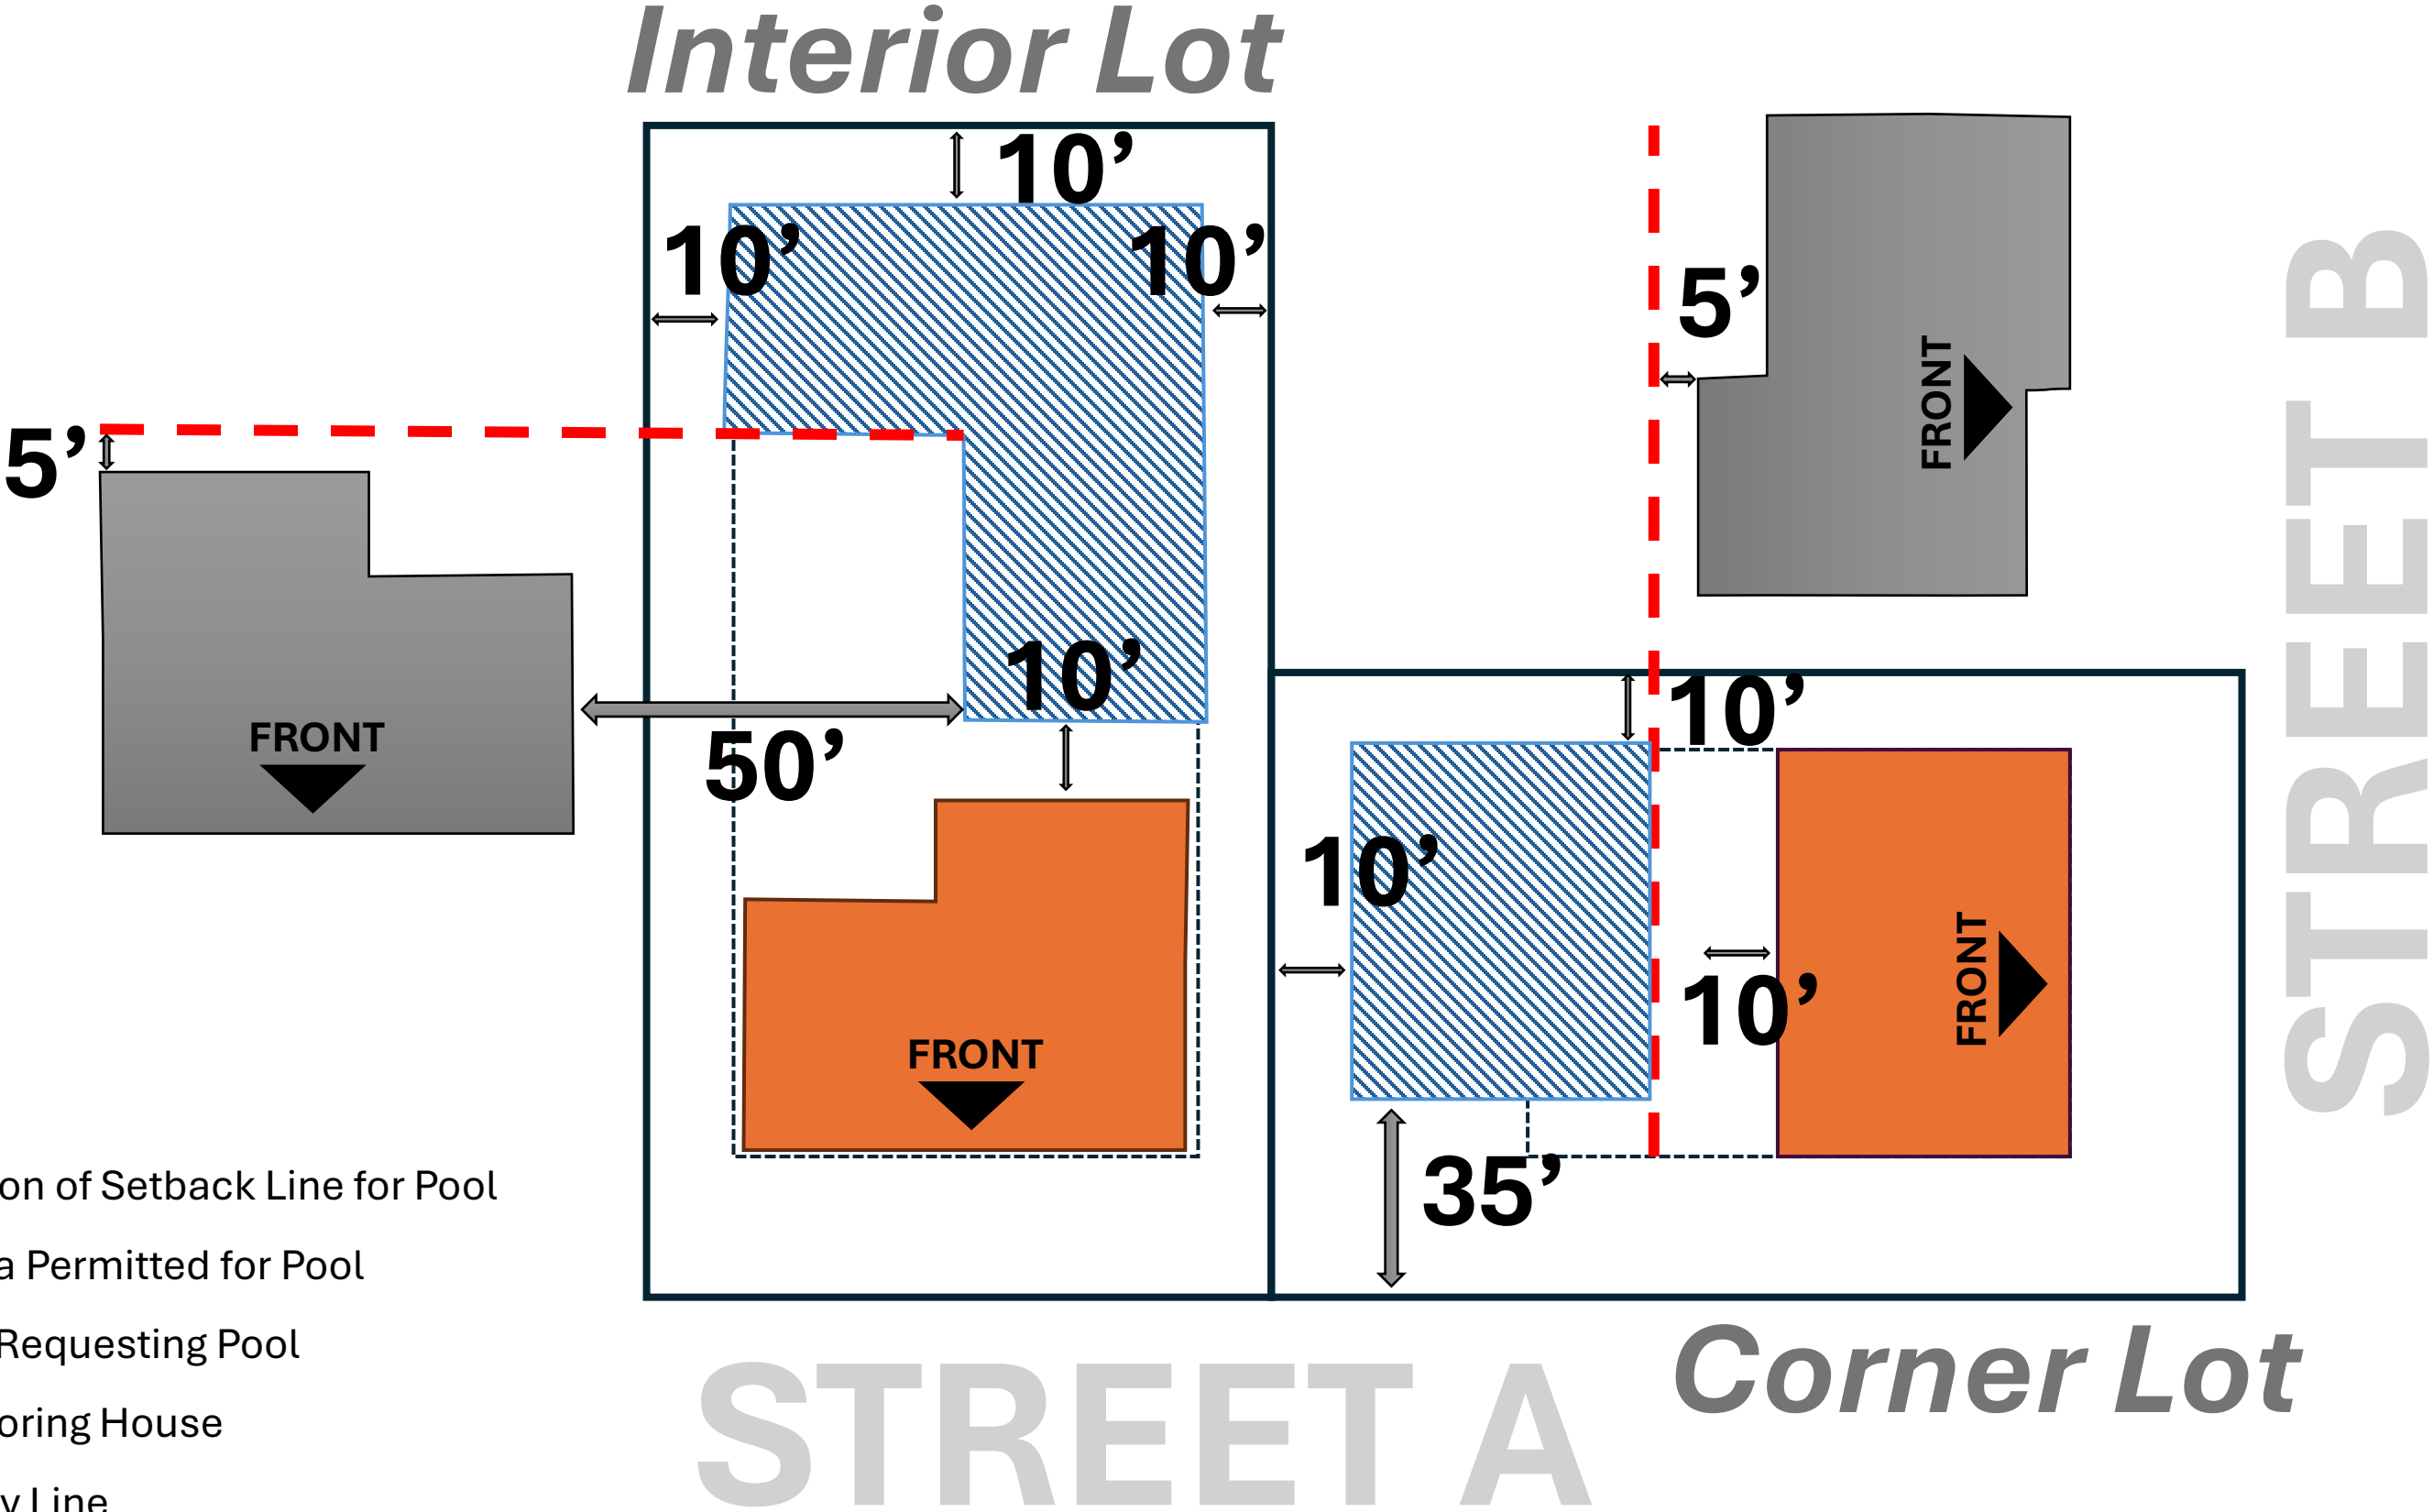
Interior Lot

10’

10’

10’

5’

FRONT

50’

10’

FRONT

5’

FRONT

10’

10’

10’

FRONT

35’

STREET B

on of Setback Line for Pool

a Permitted for Pool

Requesting Pool

oring House

y Line

STREET A

Corner Lot